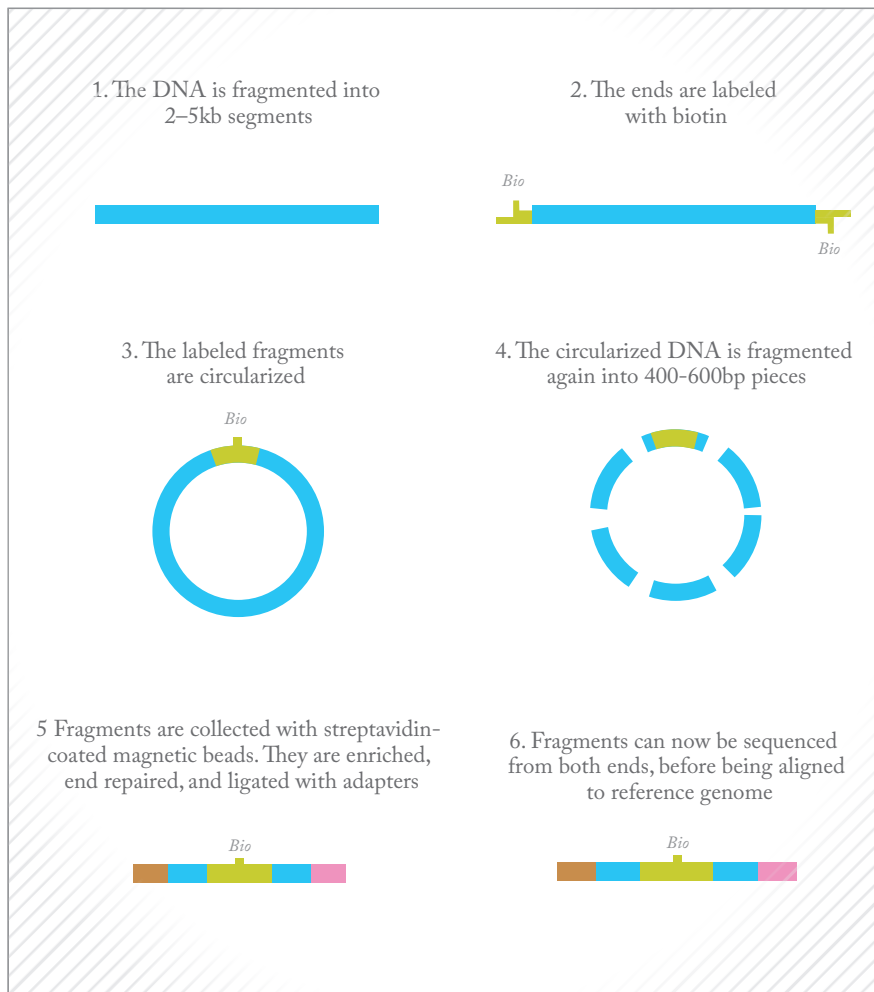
1. The DNA is fragmented into 2–5kb segments

2. The ends are labeled with biotin

Bio

Bio

3. The labeled fragments are circularized

Bio

4. The circularized DNA is fragmented again into 400-600bp pieces

5 Fragments are collected with streptavidin-coated magnetic beads. They are enriched, end repaired, and ligated with adapters

Bio

6. Fragments can now be sequenced from both ends, before being aligned to reference genome

Bio